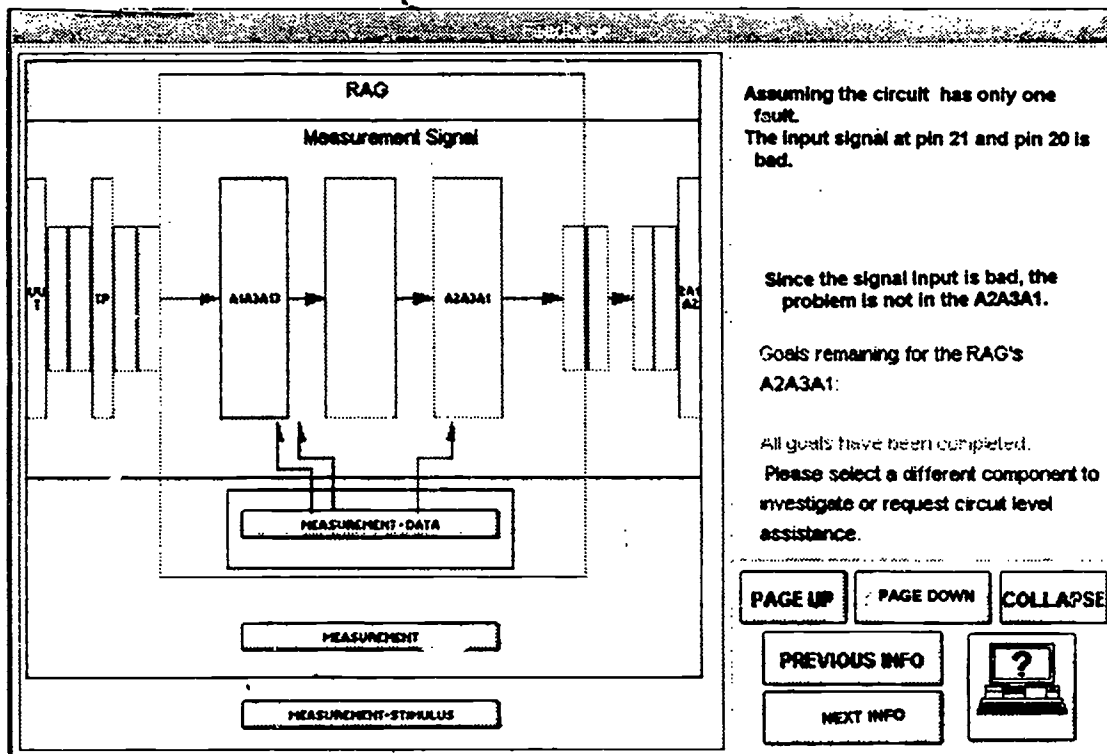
RAG

Measurement Signal

TP

A1A3A1

A2A3A1

MEASUREMENT-DATA

MEASUREMENT

MEASUREMENT-STIMULUS

Assuming the circuit has only one fault.
The input signal at pin 21 and pin 20 is bad.

Since the signal input is bad, the problem is not in the A2A3A1.

Goals remaining for the RAG's A2A3A1:

All goals have been completed.
Please select a different component to investigate or request circuit level assistance.

PAGE UP

PAGE DOWN

COLLAPSE

PREVIOUS INFO

NEXT INFO

?